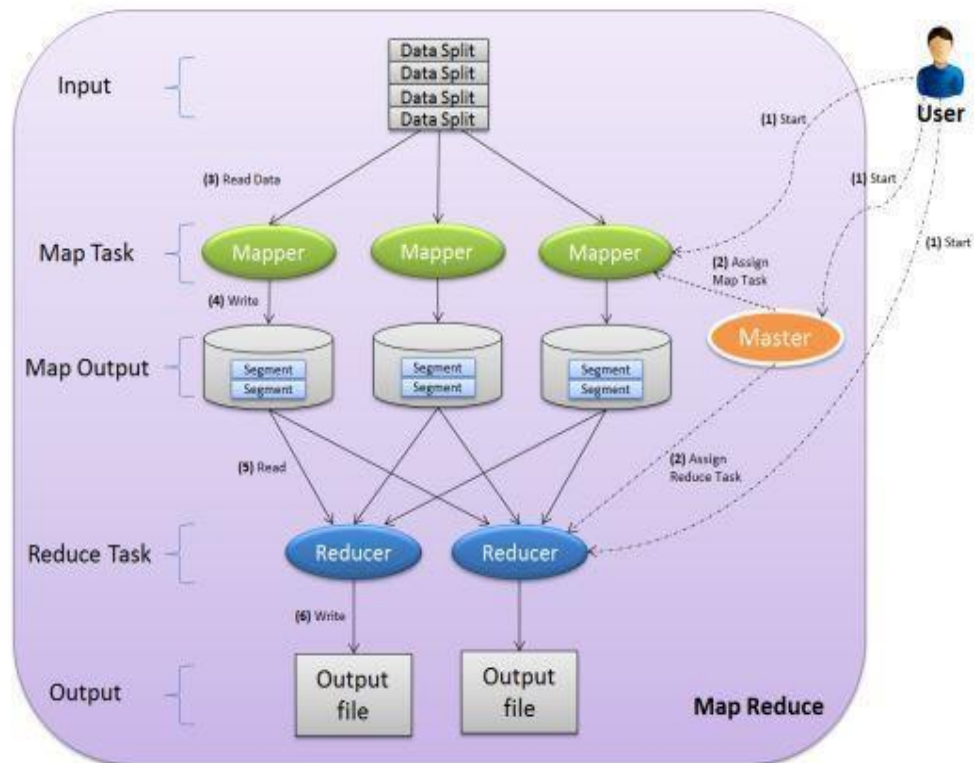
Input

Data Split
Data Split
Data Split
Data Split

User

(1) Start

(1) Start

(1) Start

(3) Read Data

Map Task

Mapper
Mapper
Mapper

(2) Assign Map Task

(4) Write

Master

Map Output

Segment
Segment
Segment
Segment
Segment
Segment

(5) Read

(2) Assign Reduce Task

Reduce Task

Reducer
Reducer

(6) Write

Output

Output file
Output file

Map Reduce